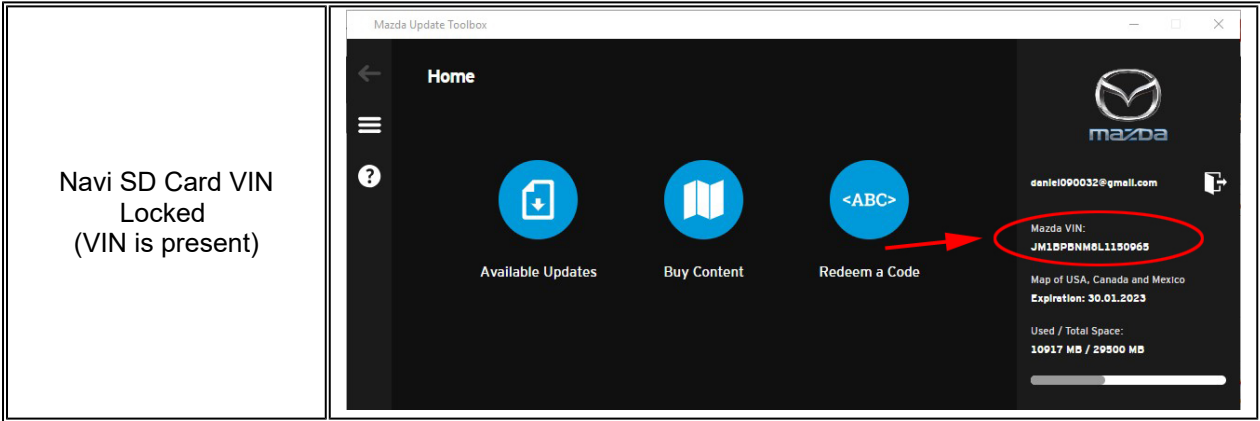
Navi SD Card VIN Locked (VIN is present)

Mazda Update Toolbox

Home

<ABC>

Available Updates

Buy Content

Redeem a Code

mazda

daniel090032@gmail.com

Mazda VIN:
JM1BPBNM8L1150965

Map of USA, Canada and Mexico
Expiration: 30.01.2023

Used / Total Space:
10917 MB / 29500 MB